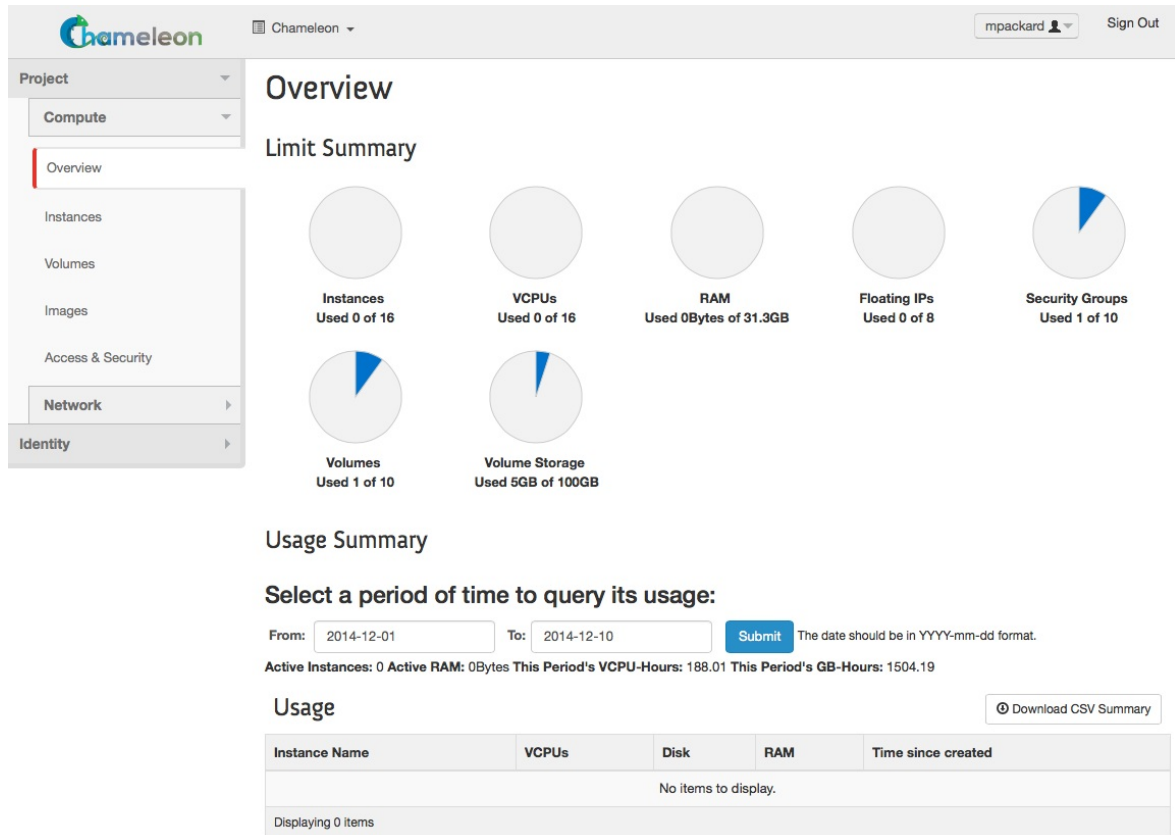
Chameleon

Chameleon

mpackard

Sign Out

Project

Compute

Overview

Instances

Volumes

Images

Access & Security

Network

Identity

Overview

Limit Summary

Instances
Used 0 of 16

VCPUs
Used 0 of 16

RAM
Used 0Bytes of 31.3GB

Floating IPs
Used 0 of 8

Security Groups
Used 1 of 10

Volumes
Used 1 of 10

Volume Storage
Used 5GB of 100GB

Usage Summary

Select a period of time to query its usage:

From: 2014-12-01 To: 2014-12-10 Submit The date should be in YYYY-mm-dd format.

Active Instances: 0 Active RAM: 0Bytes This Period's VCPU-Hours: 188.01 This Period's GB-Hours: 1504.19

Usage

Download CSV Summary

| Instance Name | VCPUs | Disk | RAM | Time since created |
|---|---|---|---|---|
| No items to display. | | | | |

Displaying 0 items